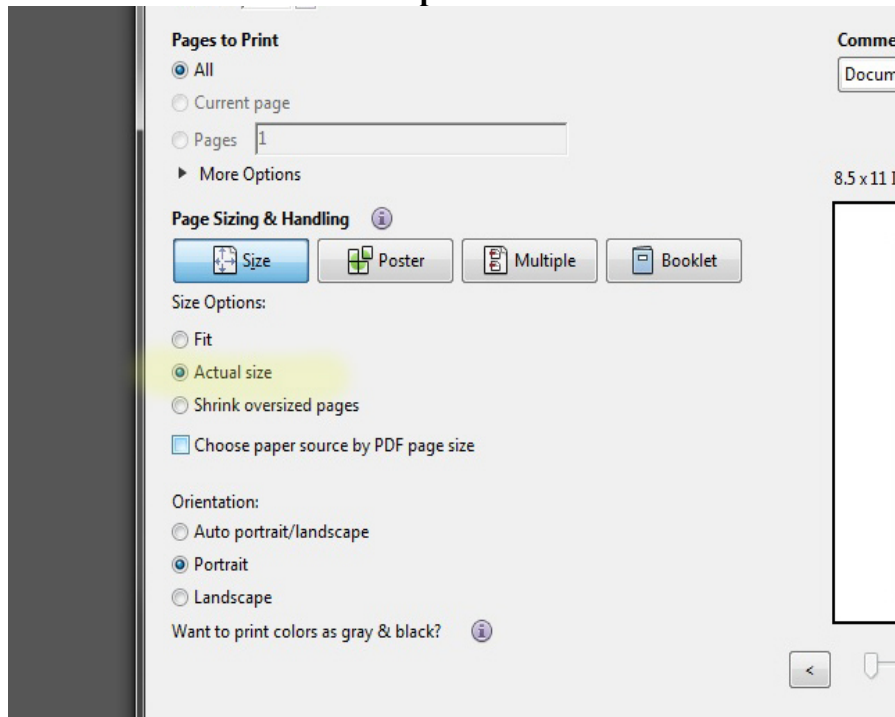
Pages to Print
All
Current page
Pages 1
More Options

Page Sizing & Handling
Size
Poster
Multiple
Booklet
Size Options:
Fit
Actual size
Shrink oversized pages
Choose paper source by PDF page size

Orientation:
Auto portrait/landscape
Portrait
Landscape
Want to print colors as gray & black?

Comme
Docum
8.5 x 11 I
<